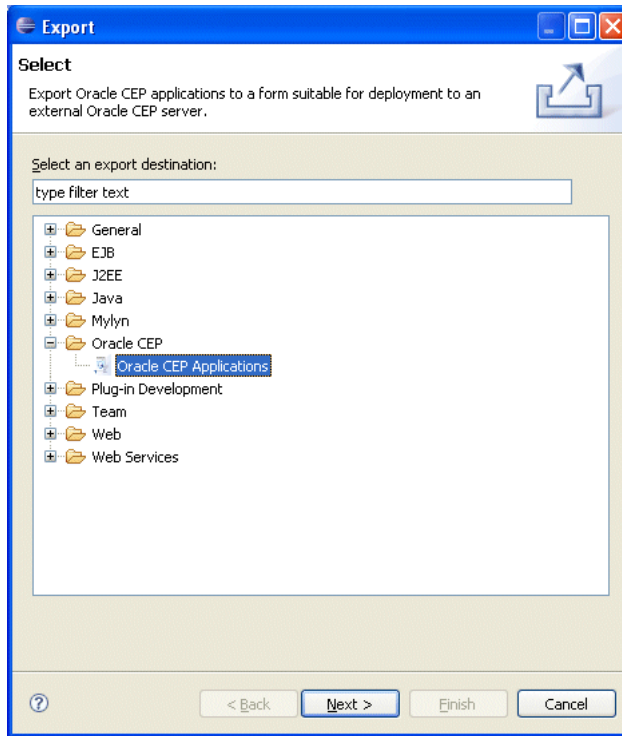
Export

Select

Export Oracle CEP applications to a form suitable for deployment to an external Oracle CEP server.

Select an export destination:

type filter text

General
EJB
J2EE
Java
Mylyn
Oracle CEP
Oracle CEP Applications
Plug-in Development
Team
Web
Web Services

?

< Back
Next >
Finish
Cancel